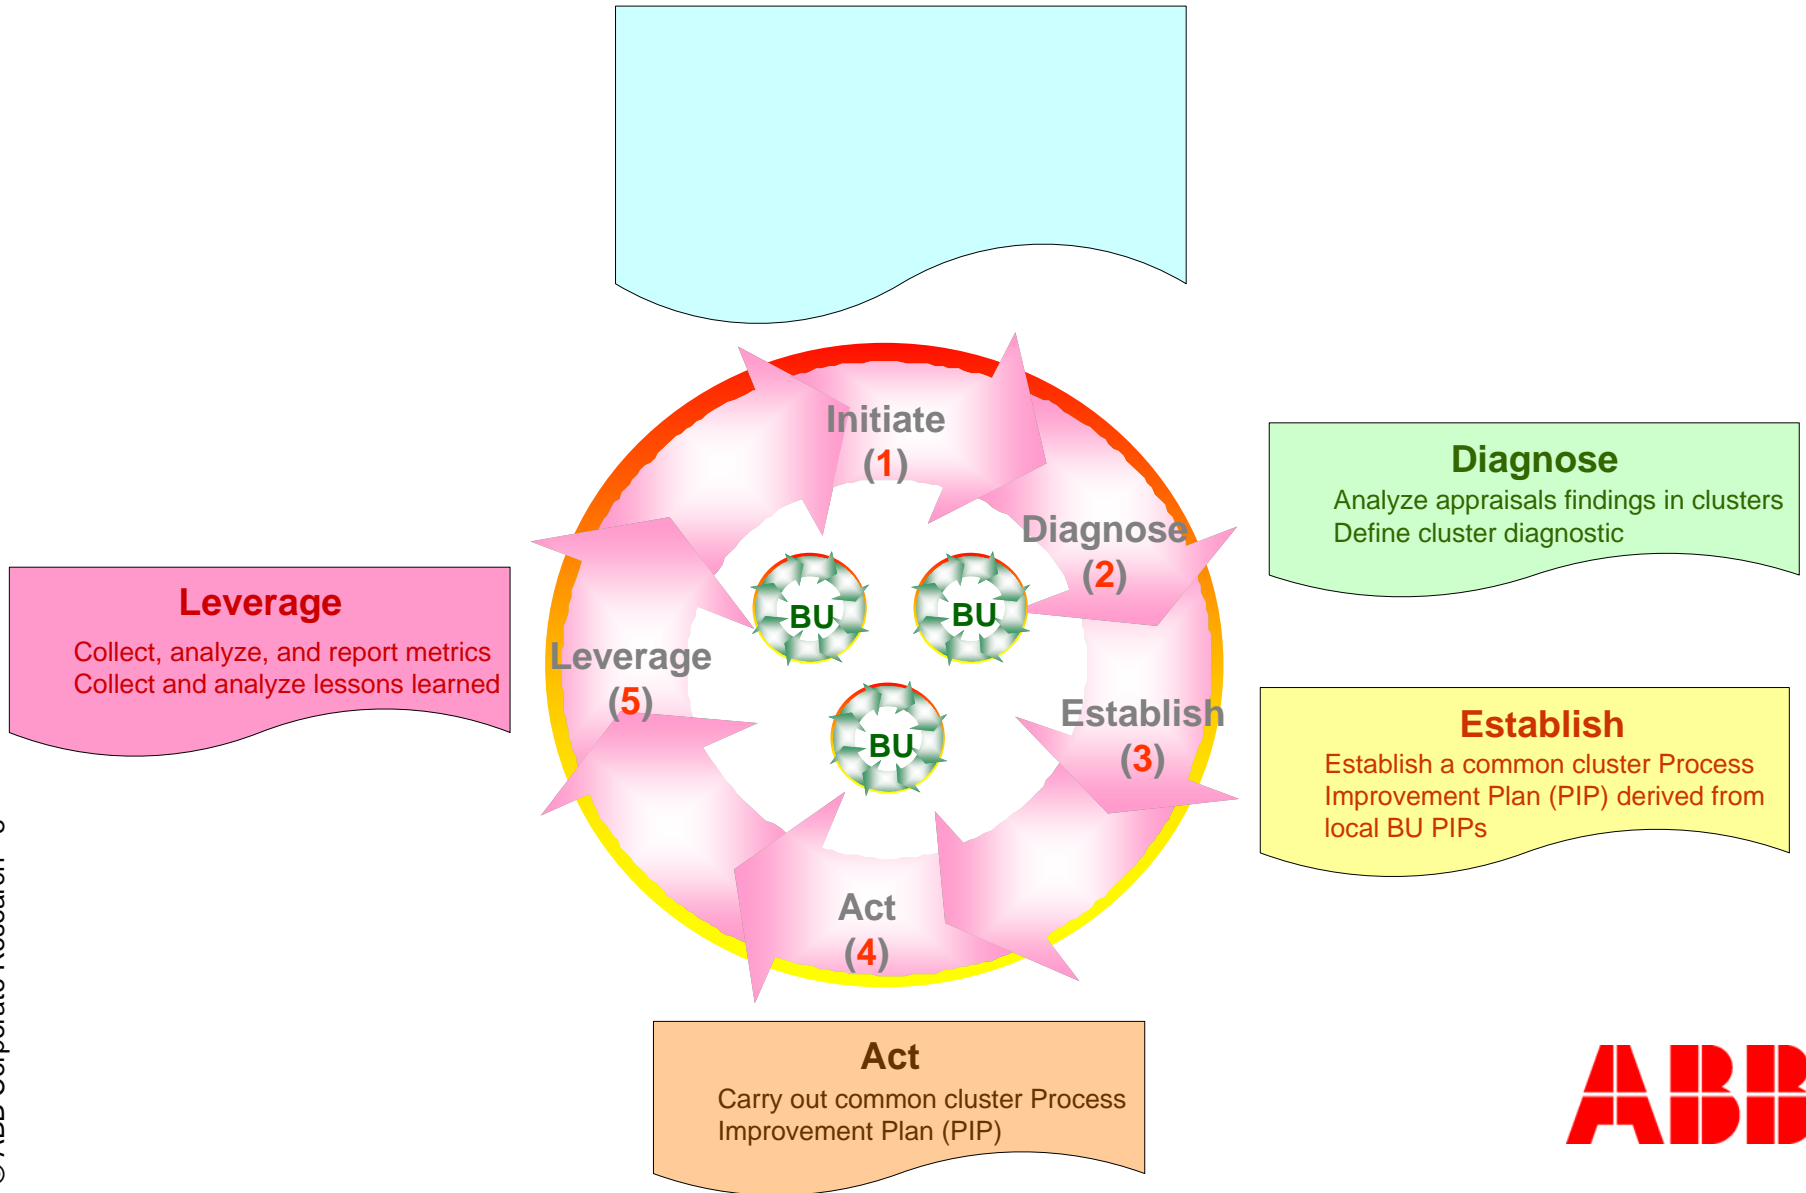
Initiate
(1)

Diagnose
(2)

Establish
(3)

Act
(4)

Leverage
(5)

BU

BU

BU

Diagnose
Analyze appraisals findings in clusters
Define cluster diagnostic

Establish
Establish a common cluster Process Improvement Plan (PIP) derived from local BU PIPs

Act
Carry out common cluster Process Improvement Plan (PIP)

Leverage
Collect, analyze, and report metrics
Collect and analyze lessons learned

© ABB Corporate Research - 8

ABB